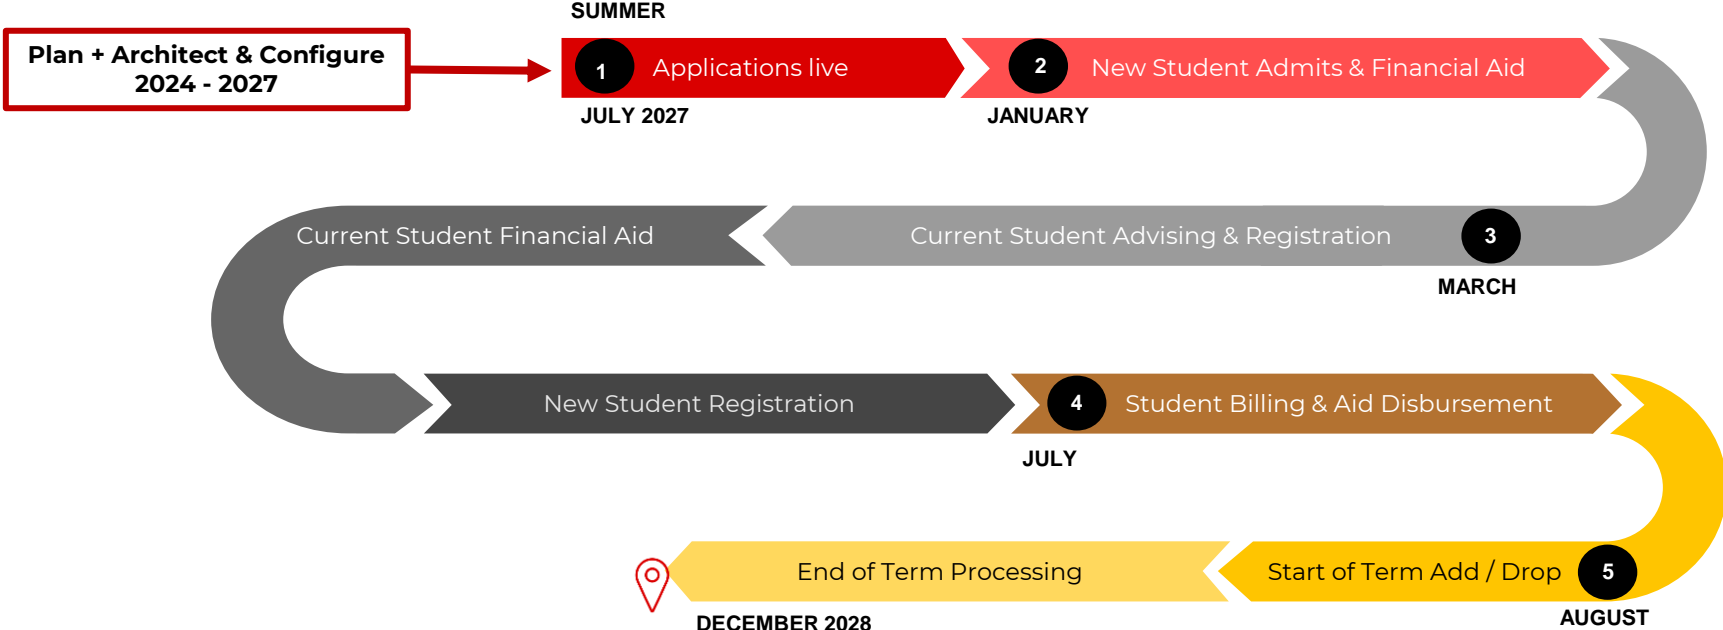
Plan + Architect & Configure
2024 - 2027

SUMMER

1 Applications live

JULY 2027

2 New Student Admits & Financial Aid

JANUARY

Current Student Financial Aid

Current Student Advising & Registration

3

MARCH

New Student Registration

4 Student Billing & Aid Disbursement

JULY

End of Term Processing

Start of Term Add / Drop

5

DECEMBER 2028

AUGUST